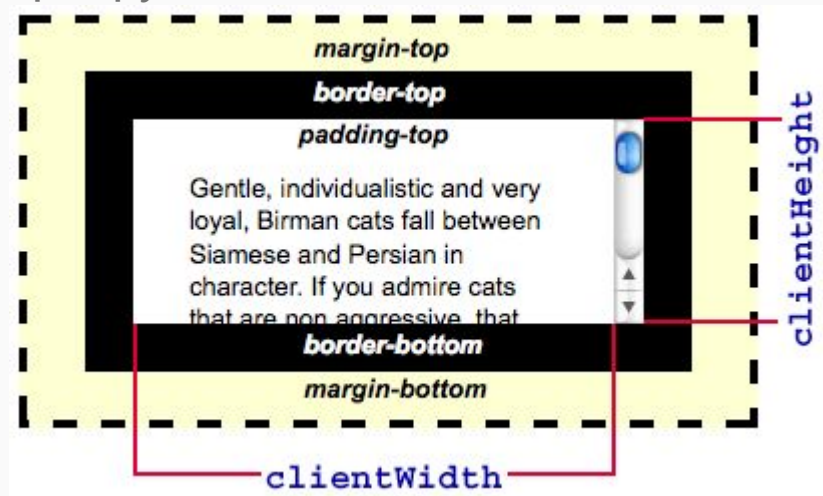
margin-top

border-top

padding-top

Gentle, individualistic and very loyal, Birman cats fall between Siamese and Persian in character. If you admire cats that are non aggressive, that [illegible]

border-bottom

margin-bottom

clientHeight

clientWidth